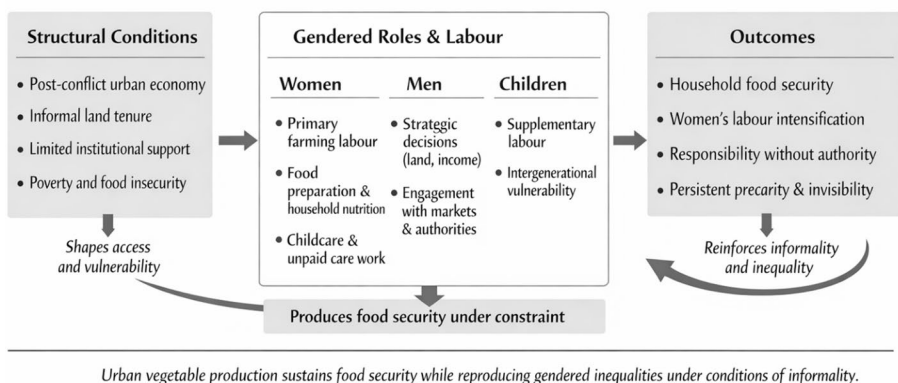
Structural Conditions

• Post-conflict urban economy
• Informal land tenure
• Limited institutional support
• Poverty and food insecurity

Shapes access and vulnerability

Gendered Roles & Labour

Women
• Primary farming labour
• Food preparation & household nutrition
• Childcare & unpaid care work

Men
• Strategic decisions (land, income)
• Engagement with markets & authorities

Children
• Supplementary labour
• Intergenerational vulnerability

Produces food security under constraint

Outcomes

• Household food security
• Women's labour intensification
• Responsibility without authority
• Persistent precarity & invisibility

Reinforces informality and inequality

Urban vegetable production sustains food security while reproducing gendered inequalities under conditions of informality.